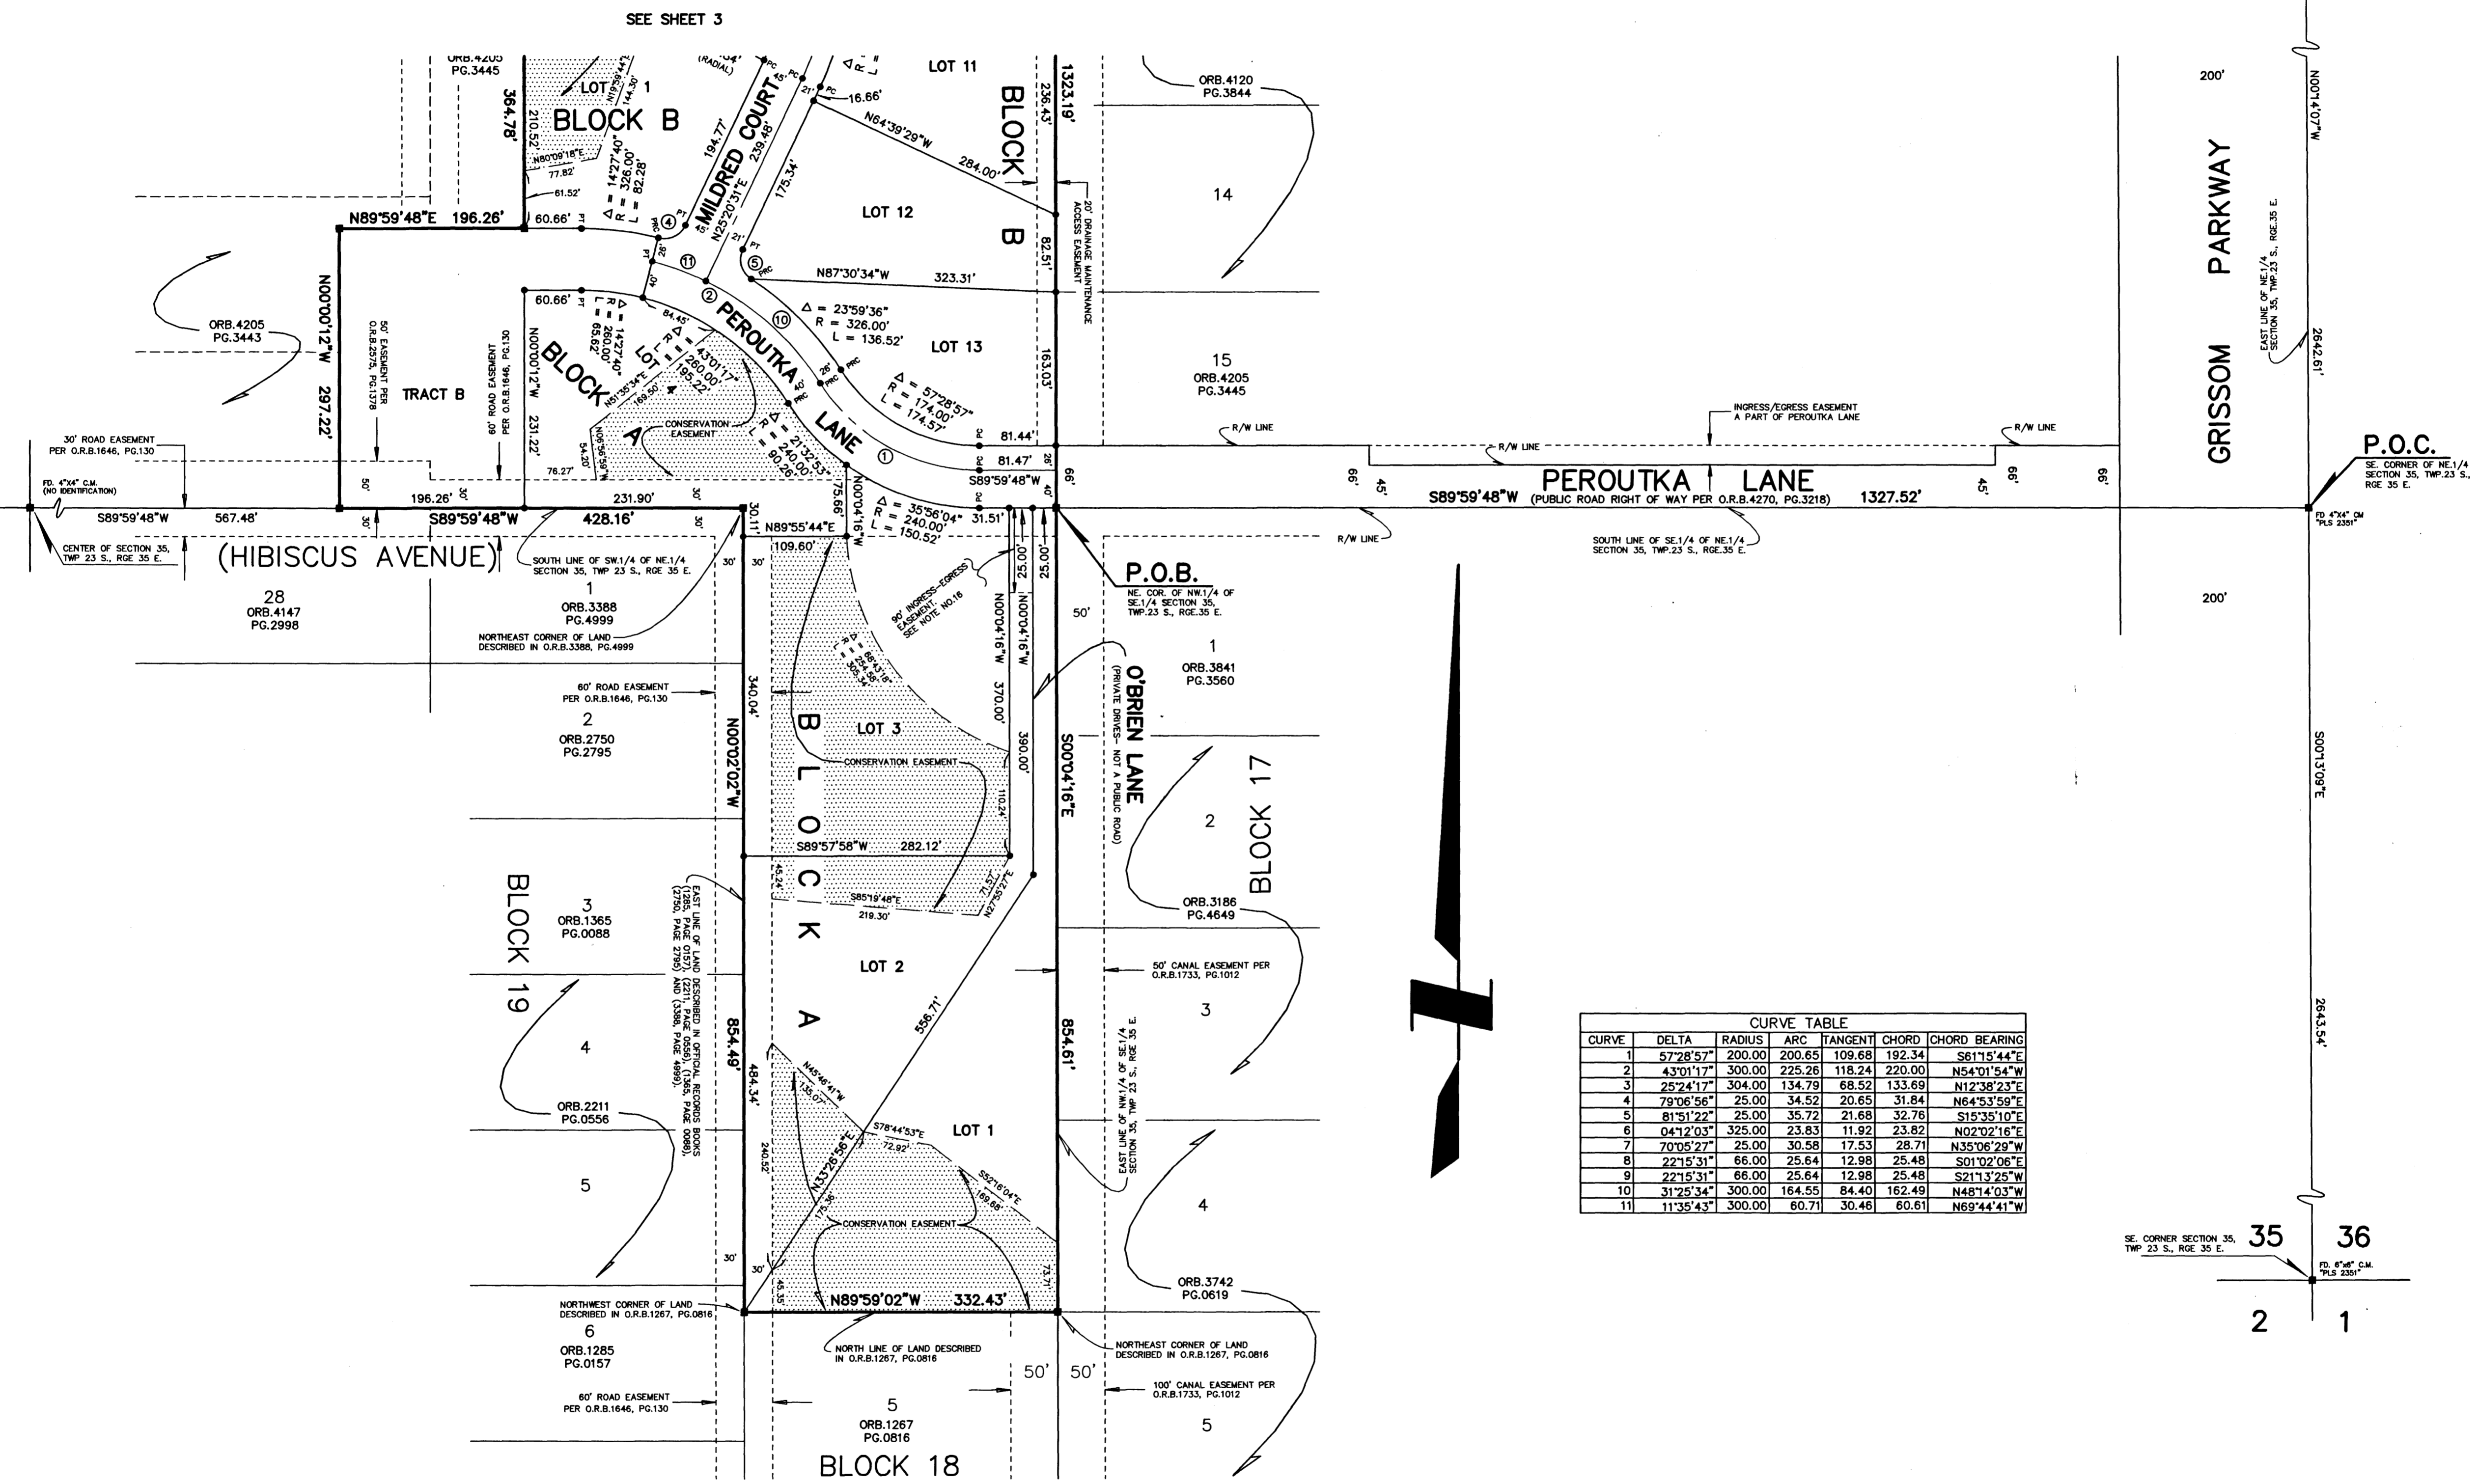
SEE SHEET 3

ORB.4205
PG.3445

LOT 1

BLOCK B

364.78'

210.52'

N80°09'18"E

77.82'

61.52'

Δ = 14°27'40"
R = 326.00'
L = 82.28'

194.77'

MILDRED COURT

N25°20'31"E

239.48'

(RADIAL)

16.66'

LOT 11

N64°39'29"W

284.00'

175.34'

LOT 12

BLOCK B

236.43'

1323.19'

ORB.4120
PG.3844

14

20' DRAINAGE MAINTENANCE ACCESS EASEMENT

82.51'

N89°59'48"E 196.26'

60.66'

N87°30'34"W 323.31'

60.66'

Δ = 14°27'40"
R = 260.00'
L = 65.62'

84.45'

PEROUTKA

Δ = 23°59'36"
R = 326.00'
L = 136.52'

LOT 13

163.03'

ORB.4205
PG.3443

N00°00'12"W 297.22'

50' EASEMENT PER O.R.B.2575, PG.1378

TRACT B

60' ROAD EASEMENT PER O.R.B.1646, PG.130

N00°00'12"W

231.22'

BLOCK A

LOT 4

N51°35'34"E

169.50'

Δ = 43°01'17"
R = 280.00'
L = 195.22'

CONSERVATION EASEMENT

N09°56'59"W

54.20'

76.27'

Δ = 21°32'53"
R = 240.00'
L = 90.26'

LANE

Δ = 57°28'57"
R = 174.00'
L = 174.57'

81.44'

81.47'

15
ORB.4205
PG.3445

R/W LINE

INGRESS/EGRESS EASEMENT A PART OF PEROUTKA LANE

R/W LINE

R/W LINE

GRISSOM PARKWAY

200'

N00°14'07"W

EAST LINE OF NE.1/4 SECTION 35, TWP.23 S., RGE.35 E.

2642.61'

30' ROAD EASEMENT PER O.R.B.1646, PG.130

196.26'

231.90'

S89°59'48"W

66'

66'

45'

S89°59'48"W (PUBLIC ROAD RIGHT OF WAY PER O.R.B.4270, PG.3218)

PEROUTKA LANE

1327.52'

45'

66'

66'

P.O.C.

SE. CORNER OF NE.1/4 SECTION 35, TWP.23 S., RGE 35 E.

FD. 4"X4" CM "PLS 2351"

FD. 4"X4" C.M. (NO IDENTIFICATION)

S89°59'48"W

567.48'

S89°59'48"W

428.16'

30.11'

N89°55'44"E

75.66'

N00°04'16"W

Δ = 35°56'04"
R = 240.00'
L = 150.52'

31.51'

CENTER OF SECTION 35, TWP 23 S., RGE 35 E.

(HIBISCUS AVENUE)

109.60'

SOUTH LINE OF SW.1/4 OF NE.1/4 SECTION 35, TWP 23 S., RGE 35 E.

R/W LINE

SOUTH LINE OF SE.1/4 OF NE.1/4 SECTION 35, TWP.23 S., RGE.35 E.

28
ORB.4147
PG.2998

1
ORB.3388
PG.4999

NORTHEAST CORNER OF LAND DESCRIBED IN O.R.B.3388, PG.4999

25.00'

25.00'

P.O.B.

NE. COR. OF NW.1/4 OF SE.1/4 SECTION 35, TWP.23 S., RGE.35 E.

50'

90' INGRESS-EGRESS EASEMENT SEE NOTE NO.16

200'

Δ = 68°43'18"
R = 254.38'
L = 305.34'

N00°04'16"W

370.00'

N00°04'16"W

390.00'

1
ORB.3841
PG.3560

O'BRIEN LANE

(PRIVATE DRIVE- NOT A PUBLIC ROAD)

60' ROAD EASEMENT PER O.R.B.1646, PG.130

2
ORB.2750
PG.2795

340.04'

N00°02'02"W

BLOCK A

LOT 3

CONSERVATION EASEMENT

S00°04'16"E

110.24'

2

BLOCK 17

S00°13'09"E

S89°57'58"W 282.12'

BLOCK 19

3
ORB.1365
PG.0088

EAST LINE OF LAND DESCRIBED IN OFFICIAL RECORDS BOOKS (1285, PAGE 0157), (2211, PAGE 0556), (1365, PAGE 0088), (2750, PAGE 2795) AND (3388, PAGE 4999).

45.24'

S85°19'48"E

219.30'

71.57'

N27°59'27"E

ORB.3186
PG.4649

LOT 2

50' CANAL EASEMENT PER O.R.B.1733, PG.1012

556.71'

3

854.49'

854.61'

2643.54'

4

484.34'

N45°46'41"W

135.07'

S78°44'53"E

72.92'

LOT 1

EAST LINE OF NW.1/4 OF SE.1/4 SECTION 35, TWP 23 S., RGE 35 E.

ORB.2211
PG.0556

5

240.52'

N33°28'56"E

175.36'

S52°16'04"E

169.68'

CONSERVATION EASEMENT

4

| CURVE TABLE | | | | | | |
|---|---|---|---|---|---|---|
| CURVE | DELTA | RADIUS | ARC | TANGENT | CHORD | CHORD BEARING |
| 1 | 57°28'57" | 200.00 | 200.65 | 109.68 | 192.34 | S61°15'44"E |
| 2 | 43°01'17" | 300.00 | 225.26 | 118.24 | 220.00 | N54°01'54"W |
| 3 | 25°24'17" | 304.00 | 134.79 | 68.52 | 133.69 | N12°38'23"E |
| 4 | 79°06'56" | 25.00 | 34.52 | 20.65 | 31.84 | N64°53'59"E |
| 5 | 81°51'22" | 25.00 | 35.72 | 21.68 | 32.76 | S15°35'10"E |
| 6 | 04°12'03" | 325.00 | 23.83 | 11.92 | 23.82 | N02°02'16"E |
| 7 | 70°05'27" | 25.00 | 30.58 | 17.53 | 28.71 | N35°06'29"W |
| 8 | 22°15'31" | 66.00 | 25.64 | 12.98 | 25.48 | S01°02'06"E |
| 9 | 22°15'31" | 66.00 | 25.64 | 12.98 | 25.48 | S21°13'25"W |
| 10 | 31°25'34" | 300.00 | 164.55 | 84.40 | 162.49 | N48°14'03"W |
| 11 | 11°35'43" | 300.00 | 60.71 | 30.46 | 60.61 | N69°44'41"W |

SE. CORNER SECTION 35, TWP 23 S., RGE 35 E.

35 36

2 1

FD. 6"x6" C.M. "PLS 2351"

30'

30'

45.35'

N89°59'02"W 332.43'

73.71'

ORB.3742
PG.0619

NORTHWEST CORNER OF LAND DESCRIBED IN O.R.B.1267, PG.0816

6
ORB.1285
PG.0157

NORTH LINE OF LAND DESCRIBED IN O.R.B.1267, PG.0816

NORTHEAST CORNER OF LAND DESCRIBED IN O.R.B.1267, PG.0816

50' 50'

100' CANAL EASEMENT PER O.R.B.1733, PG.1012

60' ROAD EASEMENT PER O.R.B.1646, PG.130

5
ORB.1267
PG.0816

5

BLOCK 18